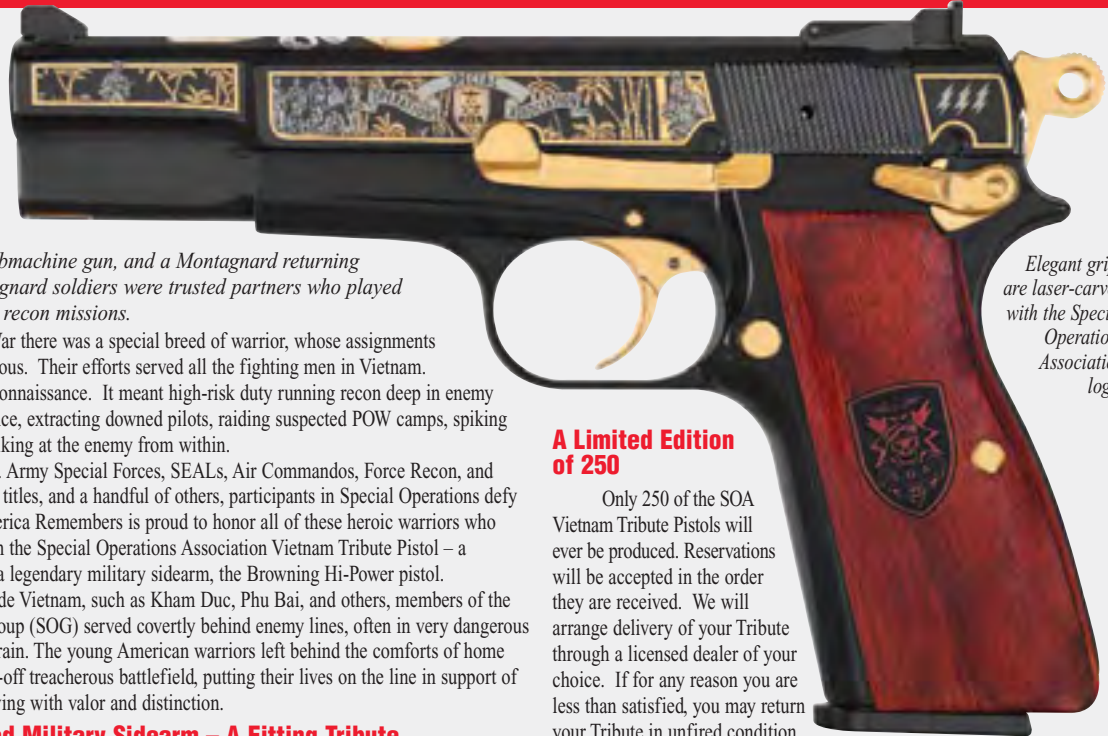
bmachine gun, and a Montagnard returning gnard soldiers were trusted partners who played recon missions.

ar there was a special breed of warrior, whose assignments ous. Their efforts served all the fighting men in Vietnam. onnaissance. It meant high-risk duty running recon deep in enemy ce, extracting downed pilots, raiding suspected POW camps, spiking king at the enemy from within.

Army Special Forces, SEALs, Air Commandos, Force Recon, and titles, and a handful of others, participants in Special Operations defy erica Remembers is proud to honor all of these heroic warriors who n the Special Operations Association Vietnam Tribute Pistol – a a legendary military sidearm, the Browning Hi-Power pistol.

de Vietnam, such as Kham Duc, Phu Bai, and others, members of the oup (SOG) served covertly behind enemy lines, often in very dangerous rain. The young American warriors left behind the comforts of home -off treacherous battlefield, putting their lives on the line in support of ring with valor and distinction.

d Military Sidearm – A Fitting Tribute

A Limited Edition of 250

Only 250 of the SOA Vietnam Tribute Pistols will ever be produced. Reservations will be accepted in the order they are received. We will arrange delivery of your Tribute through a licensed dealer of your choice. If for any reason you are less than satisfied, you may return your Tribute in unfired condition

Elegant gri are laser-carv with the Speci Operatio Associati log